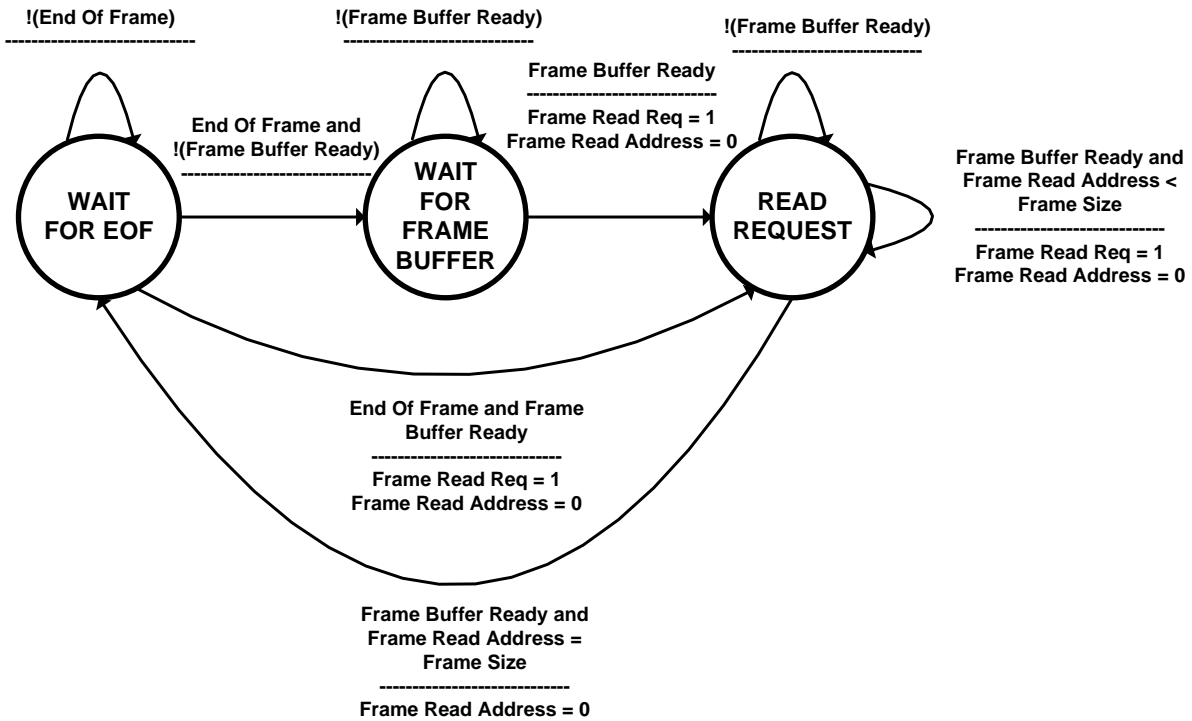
!(End Of Frame)
-----------------------------

!(Frame Buffer Ready)
-----------------------------

!(Frame Buffer Ready)
-----------------------------

Frame Buffer Ready
-----------------------------
Frame Read Req = 1
Frame Read Address = 0

End Of Frame and
!(Frame Buffer Ready)
-----------------------------

WAIT FOR EOF

WAIT FOR FRAME BUFFER

READ REQUEST

Frame Buffer Ready and
Frame Read Address <
Frame Size
-----------------------------
Frame Read Req = 1
Frame Read Address = 0

End Of Frame and Frame
Buffer Ready
-----------------------------
Frame Read Req = 1
Frame Read Address = 0

Frame Buffer Ready and
Frame Read Address =
Frame Size
-----------------------------
Frame Read Address = 0